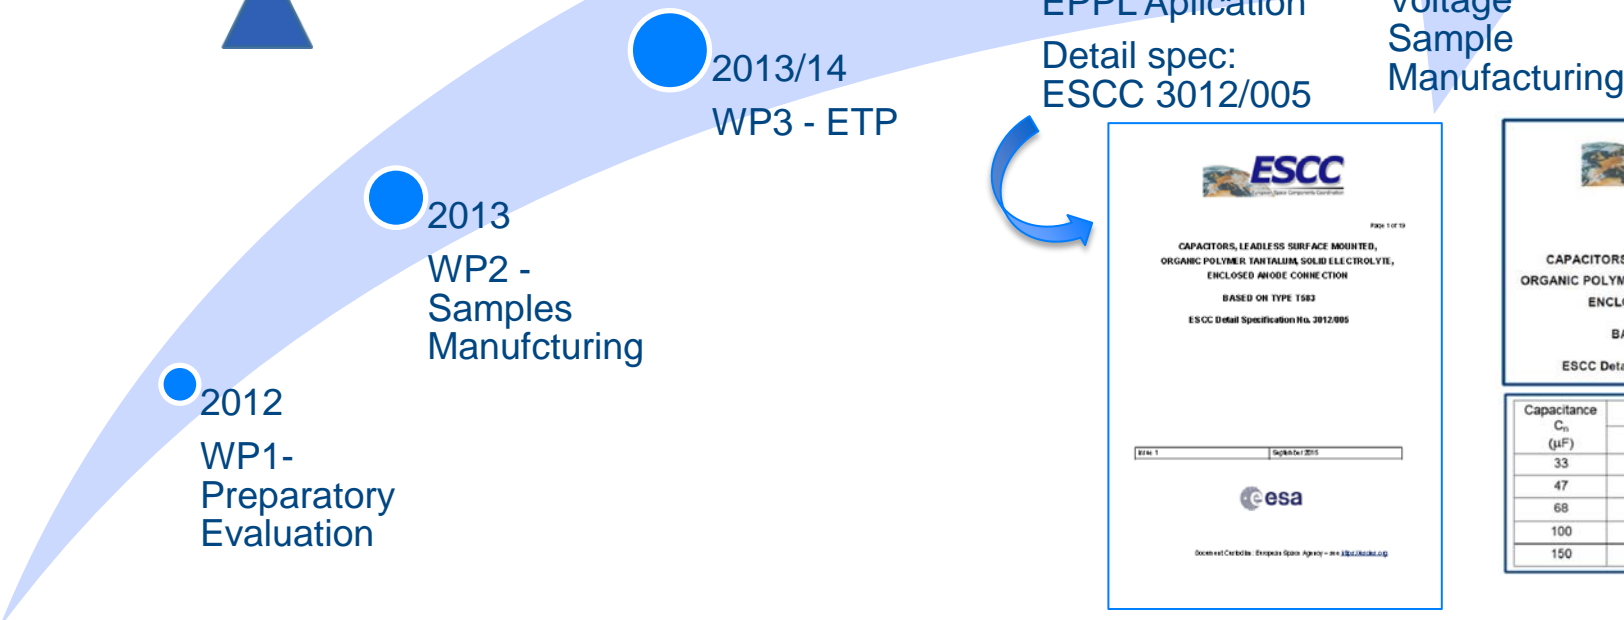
2012
WP1- Preparatory Evaluation

2013
WP2 - Samples Manufcturing

2013/14
WP3 - ETP

EPPL Aplication
Detail spec:
ESCC 3012/005

ESCC

Page 1 of 19

CAPACITORS, LEADLESS SURFACE MOUNTED, ORGANIC POLYMER TANTALUM, SOLID ELECTROLYTE, ENCLOSED ANODE CONNECTION

BASED ON TYPE T583

ESCC Detail Specification No. 3012/005

Issue 1 | September 2015

esa

Document Custodian: European Space Agency – see https://escies.org

Voltage
Sample
Manufacturing

CAPACITORS
ORGANIC POLYM
ENCLO
BA
ESCC Deta

| Capacitance $C_R$ ($\mu$F) |
|---|
| 33 |
| 47 |
| 68 |
| 100 |
| 150 |